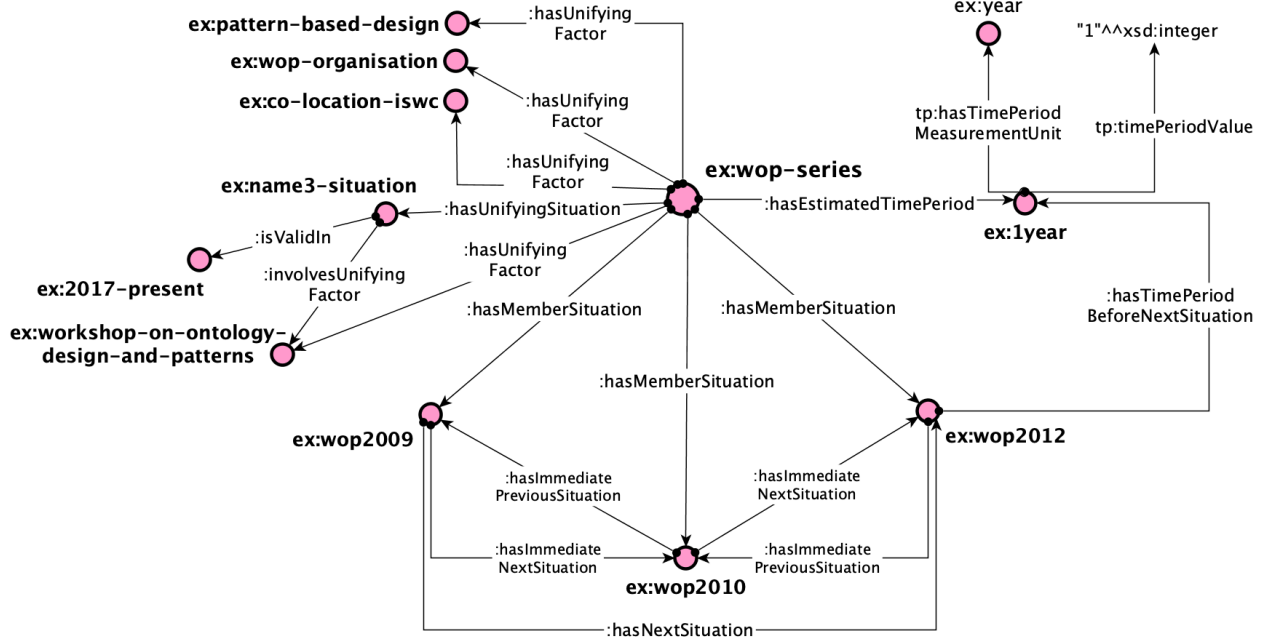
ex:pattern-based-design
:hasUnifying Factor
ex:wop-organisation
:hasUnifying Factor
ex:co-location-iswc
:hasUnifying Factor
ex:year
"1"^^xsd:integer
tp:hasTimePeriod MeasurementUnit
tp:timePeriodValue
ex:wop-series
ex:name3-situation
:hasUnifyingSituation
:hasEstimatedTimePeriod
ex:1year
:isValidIn
:hasUnifying Factor
ex:2017-present
:involvesUnifying Factor
:hasMemberSituation
:hasMemberSituation
:hasTimePeriod BeforeNextSituation
ex:workshop-on-ontology-design-and-patterns
:hasMemberSituation
ex:wop2009
ex:wop2012
:hasImmediate PreviousSituation
:hasImmediate NextSituation
:hasImmediate NextSituation
:hasImmediate PreviousSituation
ex:wop2010
:hasNextSituation